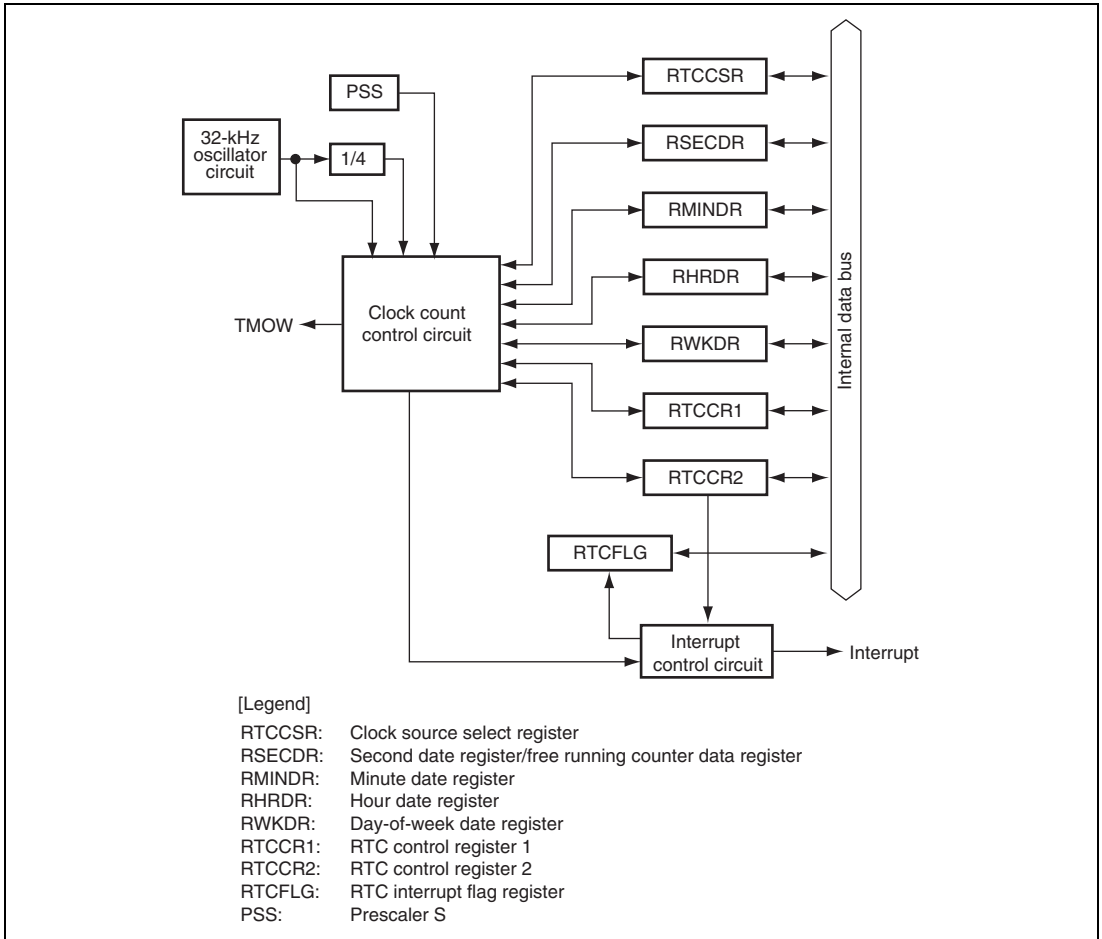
PSS

32-kHz oscillator circuit

1/4

RTCCSR

RSECDR

RMINDR

RHRDR

RWKDR

RTCCR1

RTCCR2

Internal data bus

Clock count control circuit

TMOW

RTCFLG

Interrupt control circuit

Interrupt

[Legend]

RTCCSR: Clock source select register
RSECDR: Second date register/free running counter data register
RMINDR: Minute date register
RHRDR: Hour date register
RWKDR: Day-of-week date register
RTCCR1: RTC control register 1
RTCCR2: RTC control register 2
RTCFLG: RTC interrupt flag register
PSS: Prescaler S